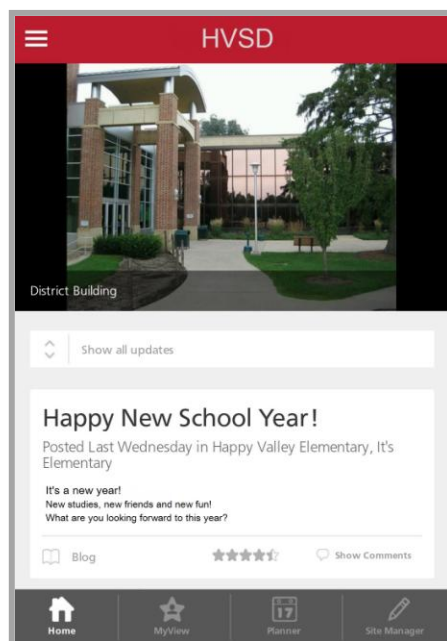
HVSD

District Building

Show all updates

Happy New School Year!

Posted Last Wednesday in Happy Valley Elementary, It's Elementary

It's a new year!
New studies, new friends and new fun!
What are you looking forward to this year?

Blog

Show Comments

Home MyView 17 Planner Site Manager